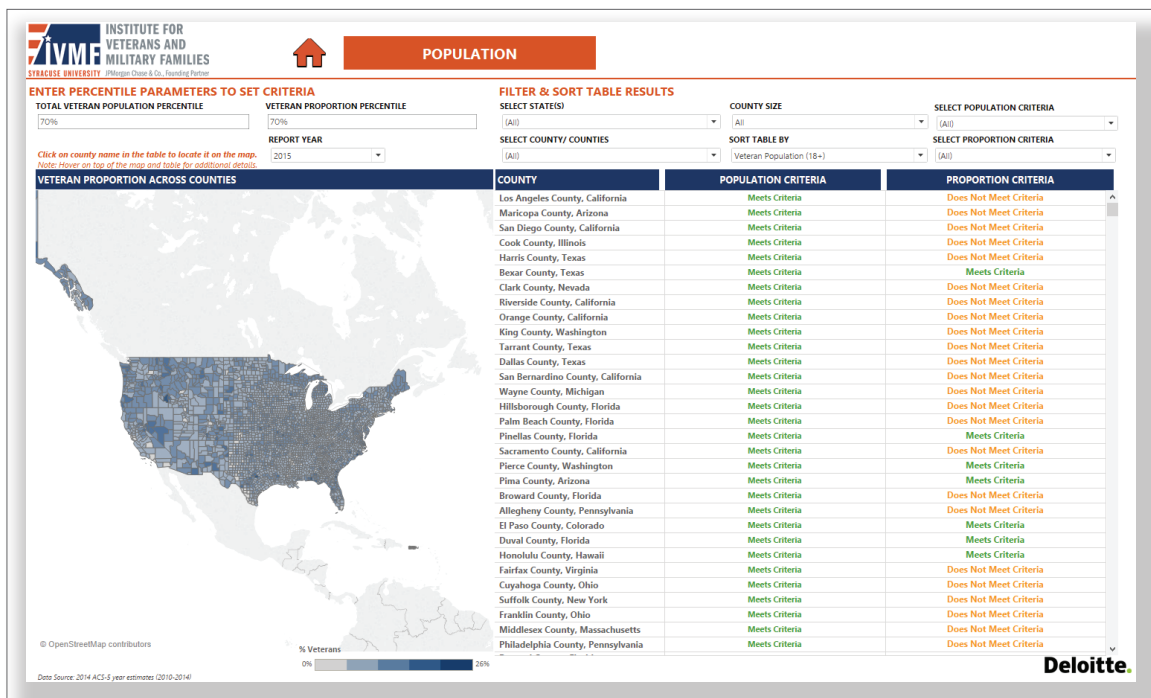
IVMF INSTITUTE FOR VETERANS AND MILITARY FAMILIES
SYRACUSE UNIVERSITY JPMorgan Chase & Co., Founding Partner

POPULATION

ENTER PERCENTILE PARAMETERS TO SET CRITERIA
TOTAL VETERAN POPULATION PERCENTILE
70%
VETERAN PROPORTION PERCENTILE
70%
REPORT YEAR
2015
Click on county name in the table to locate it on the map.
Note: Hover on top of the map and table for additional details.

FILTER & SORT TABLE RESULTS
SELECT STATE(S)
(All)
COUNTY SIZE
All
SELECT POPULATION CRITERIA
(All)
SELECT COUNTY/ COUNTIES
(All)
SORT TABLE BY
Veteran Population (18+)
SELECT PROPORTION CRITERIA
(All)

VETERAN PROPORTION ACROSS COUNTIES

| COUNTY | POPULATION CRITERIA | PROPORTION CRITERIA |
|---|---|---|
| Los Angeles County, California | Meets Criteria | Does Not Meet Criteria |
| Maricopa County, Arizona | Meets Criteria | Does Not Meet Criteria |
| San Diego County, California | Meets Criteria | Does Not Meet Criteria |
| Cook County, Illinois | Meets Criteria | Does Not Meet Criteria |
| Harris County, Texas | Meets Criteria | Does Not Meet Criteria |
| Bexar County, Texas | Meets Criteria | Meets Criteria |
| Clark County, Nevada | Meets Criteria | Does Not Meet Criteria |
| Riverside County, California | Meets Criteria | Does Not Meet Criteria |
| Orange County, California | Meets Criteria | Does Not Meet Criteria |
| King County, Washington | Meets Criteria | Does Not Meet Criteria |
| Tarrant County, Texas | Meets Criteria | Does Not Meet Criteria |
| Dallas County, Texas | Meets Criteria | Does Not Meet Criteria |
| San Bernardino County, California | Meets Criteria | Does Not Meet Criteria |
| Wayne County, Michigan | Meets Criteria | Does Not Meet Criteria |
| Hillsborough County, Florida | Meets Criteria | Does Not Meet Criteria |
| Palm Beach County, Florida | Meets Criteria | Does Not Meet Criteria |
| Pinellas County, Florida | Meets Criteria | Meets Criteria |
| Sacramento County, California | Meets Criteria | Does Not Meet Criteria |
| Pierce County, Washington | Meets Criteria | Meets Criteria |
| Pima County, Arizona | Meets Criteria | Meets Criteria |
| Broward County, Florida | Meets Criteria | Does Not Meet Criteria |
| Allegheny County, Pennsylvania | Meets Criteria | Does Not Meet Criteria |
| El Paso County, Colorado | Meets Criteria | Meets Criteria |
| Duval County, Florida | Meets Criteria | Meets Criteria |
| Honolulu County, Hawaii | Meets Criteria | Meets Criteria |
| Fairfax County, Virginia | Meets Criteria | Does Not Meet Criteria |
| Cuyahoga County, Ohio | Meets Criteria | Does Not Meet Criteria |
| Suffolk County, New York | Meets Criteria | Does Not Meet Criteria |
| Franklin County, Ohio | Meets Criteria | Does Not Meet Criteria |
| Middlesex County, Massachusetts | Meets Criteria | Does Not Meet Criteria |
| Philadelphia County, Pennsylvania | Meets Criteria | Does Not Meet Criteria |

© OpenStreetMap contributors
% Veterans
0% 26%
Data Source: 2014 ACS-5 year estimates (2010-2014)
Deloitte.